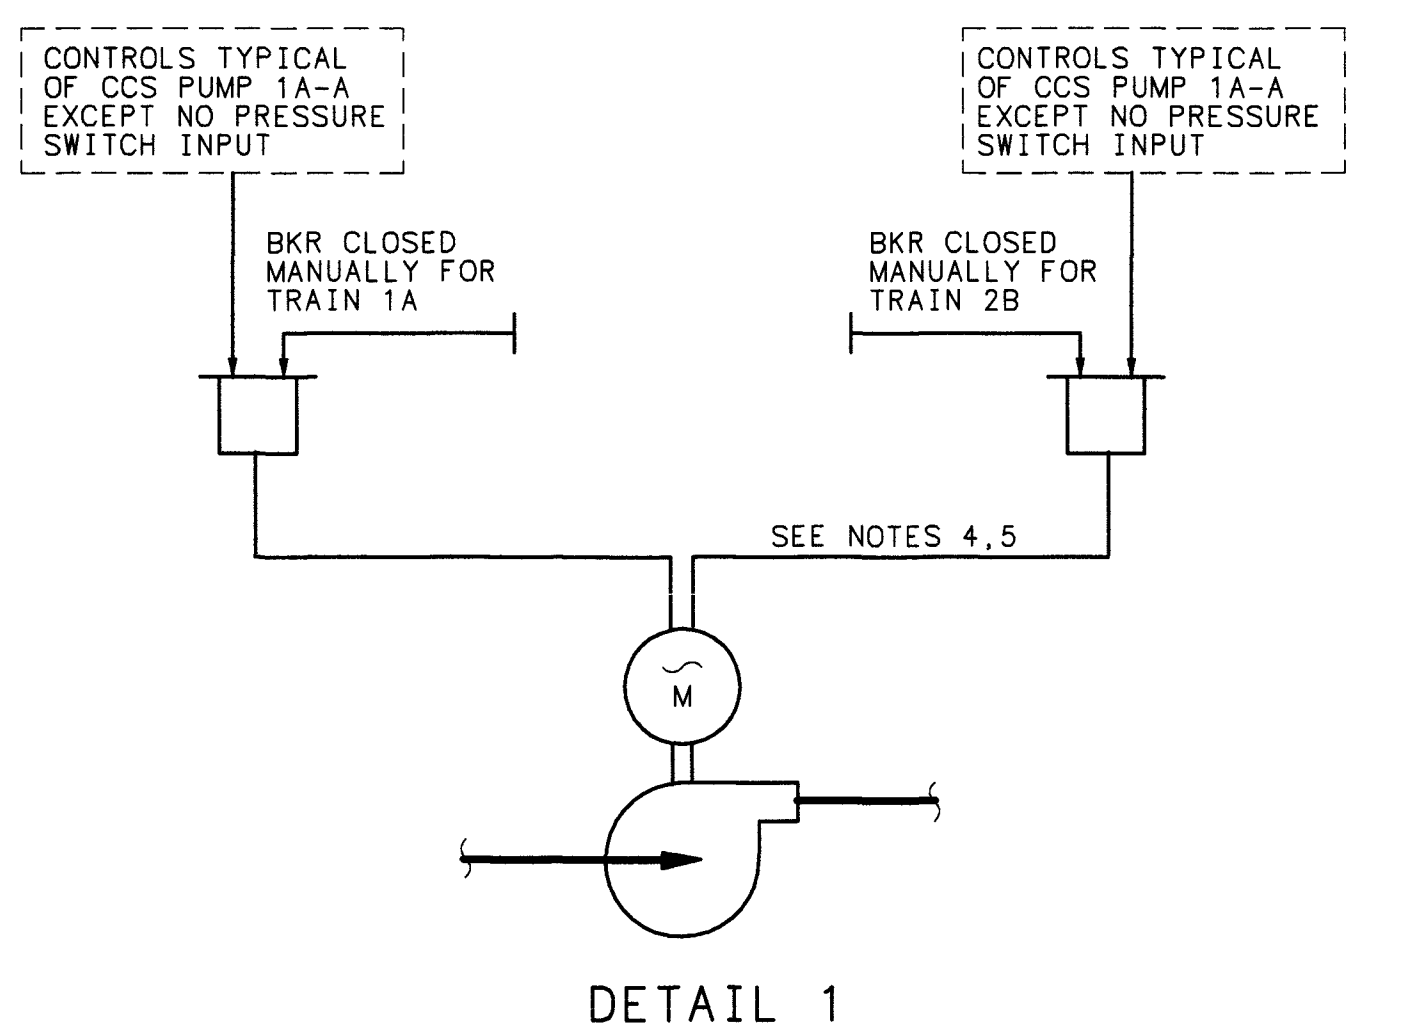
CONTROLS TYPICAL OF CCS PUMP 1A-A EXCEPT NO PRESSURE SWITCH INPUT

CONTROLS TYPICAL OF CCS PUMP 1A-A EXCEPT NO PRESSURE SWITCH INPUT

BKR CLOSED MANUALLY FOR TRAIN 1A

BKR CLOSED MANUALLY FOR TRAIN 2B

SEE NOTES 4,5

M

DETAIL 1